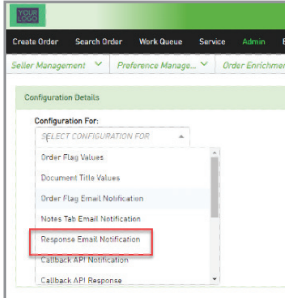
Create Order Search Order Work Queue Service Admin

Seller Management Preference Manage... Order Enrichmen

Configuration Details

Configuration For:

SELECT CONFIGURATION FOR

Order Flag Values
Document Title Values
Order Flag Email Notification
Notes Tab Email Notification
Response Email Notification
Callback API Notification
Callback API Response